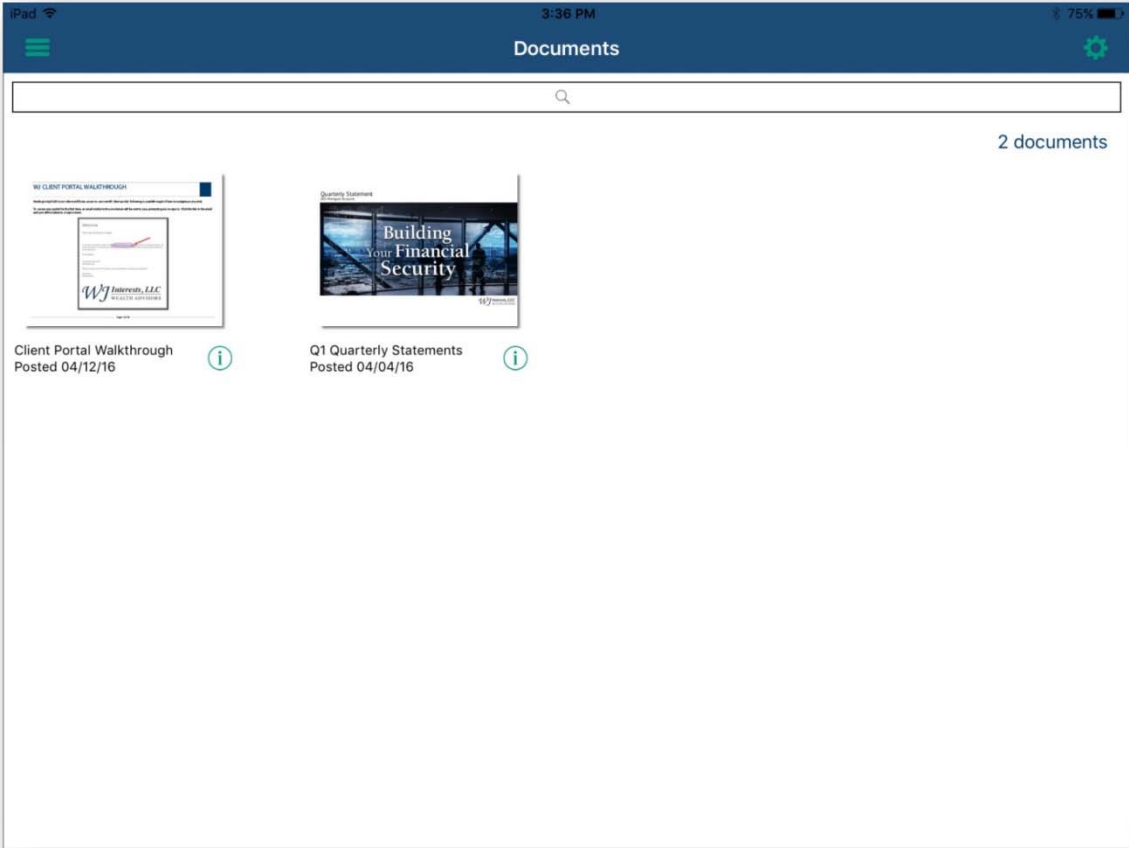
iPad
3:36 PM
75%

Documents

2 documents

WJ CLIENT PORTAL WALKTHROUGH

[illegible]

WJ Interests, LLC
WEALTH ADVISORS

Client Portal Walkthrough
Posted 04/12/16

Quarterly Statement

Building Your Financial Security

Q1 Quarterly Statements
Posted 04/04/16